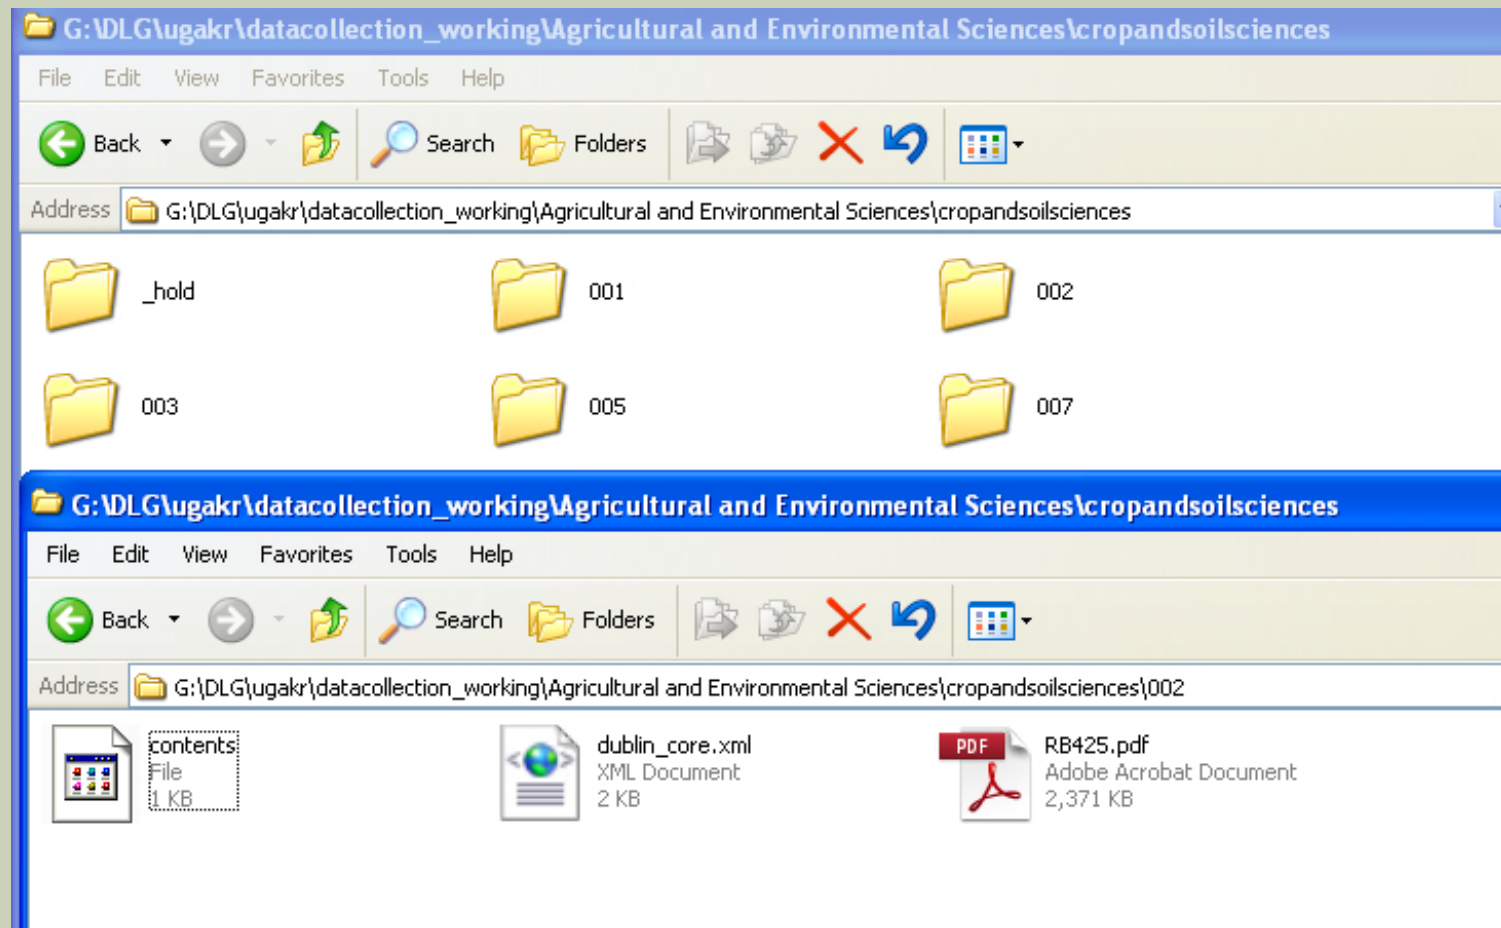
G:\DLG\ugakr\datacollection_working\Agricultural and Environmental Sciences\cropandsoilsciences

File Edit View Favorites Tools Help

Back Search Folders

Address G:\DLG\ugakr\datacollection_working\Agricultural and Environmental Sciences\cropandsoilsciences

_hold

001

002

003

005

007

G:\DLG\ugakr\datacollection_working\Agricultural and Environmental Sciences\cropandsoilsciences

File Edit View Favorites Tools Help

Back Search Folders

Address G:\DLG\ugakr\datacollection_working\Agricultural and Environmental Sciences\cropandsoilsciences\002

contents
File
1 KB

dublin_core.xml
XML Document
2 KB

PDF

RB425.pdf
Adobe Acrobat Document
2,371 KB